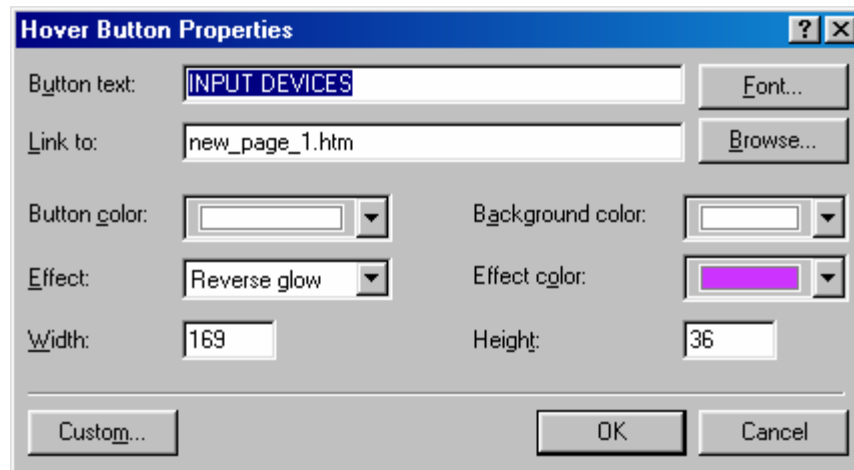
Hover Button Properties

?

Button text: INPUT DEVICES

Font...

Link to: new_page_1.htm

Browse...

Button color:

Background color:

Effect: Reverse glow

Effect color:

Width: 169

Height: 36

Custom...

OK

Cancel